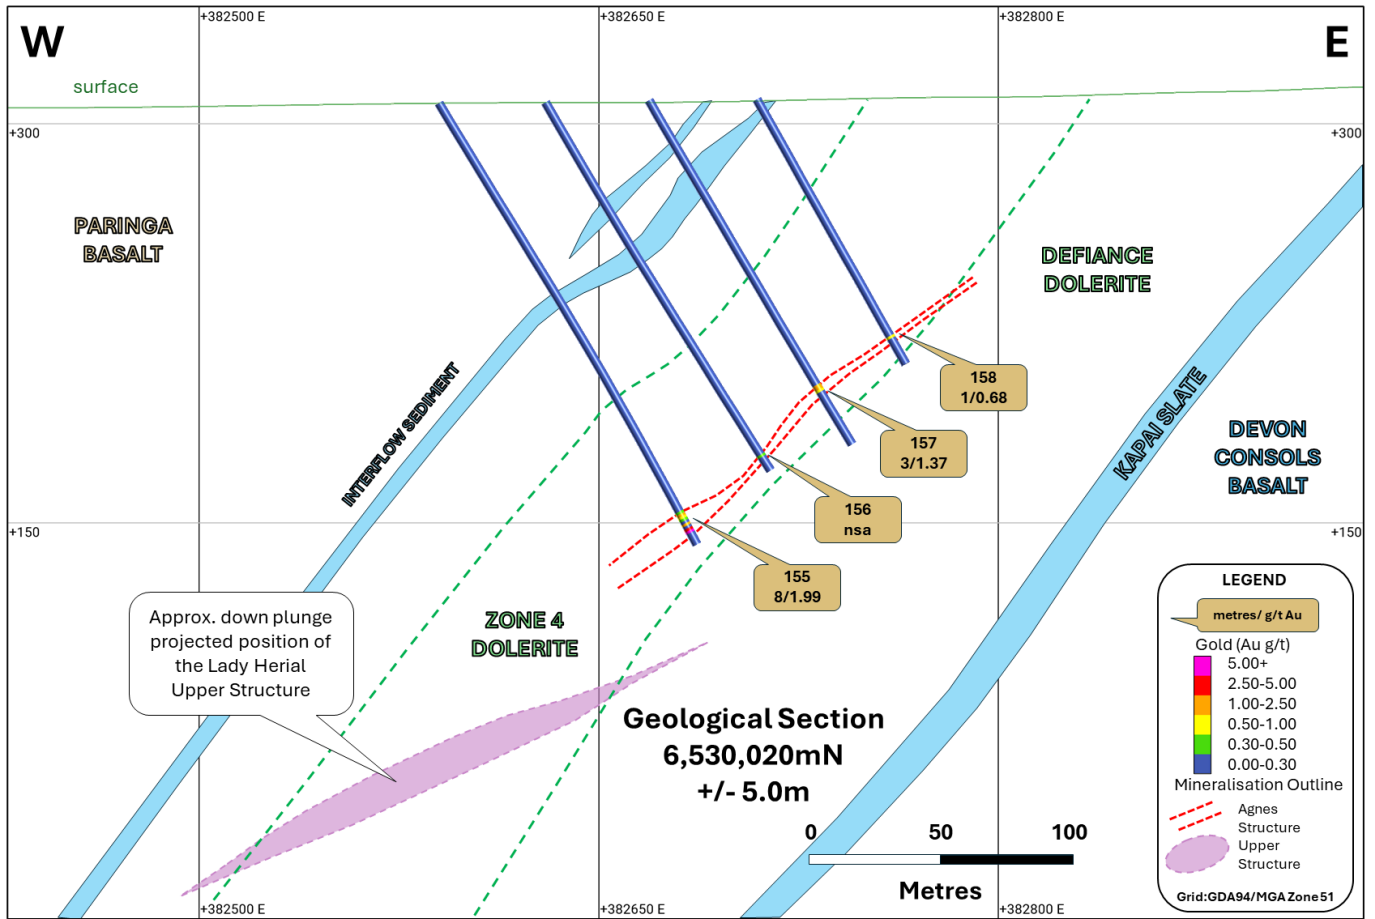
W

+382500 E

+382650 E

+382800 E

E

surface

+300

+300

PARINGA BASALT

DEFIANCE DOLERITE

INTERFLOW SEDIMENT

158
1/0.68

157
3/1.37

156
nsa

155
8/1.99

KAPAI SLATE

DEVON CONSOLS BASALT

+150

+150

Approx. down plunge projected position of the Lady Herial Upper Structure

ZONE 4 DOLERITE

Geological Section
6,530,020mN
+/- 5.0m

0 50 100

Metres

LEGEND

metres/ g/t Au

Gold (Au g/t)
5.00+
2.50-5.00
1.00-2.50
0.50-1.00
0.30-0.50
0.00-0.30

Mineralisation Outline

Agnes Structure

Upper Structure

Grid:GDA94/MGA Zone 51

+382500 E

+382650 E

+382800 E